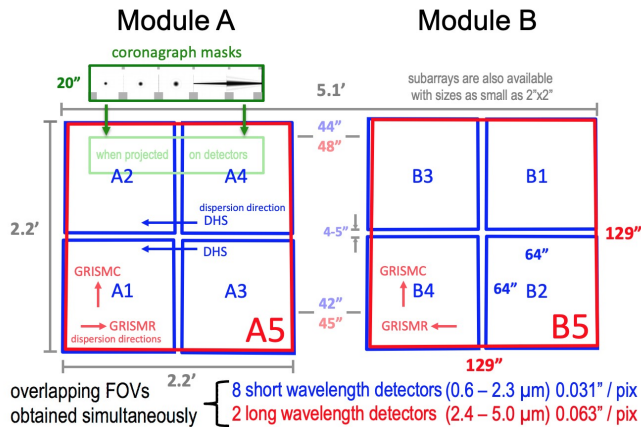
Module A

Module B

coronagraph masks

20"

5.1'

subarrays are also available with sizes as small as 2"x2"

when projected on detectors

A2

A4

44"

48"

B3

B1

2.2'

dispersion direction

DHS

DHS

4-5"

129"

GRISMC

A1

A3

64"

GRISMC

B4

64"

B2

GRISMR

dispersion directions

A5

42"

45"

GRISMR

B5

2.2'

129"

overlapping FOVs obtained simultaneously

8 short wavelength detectors (0.6 – 2.3 µm) 0.031" / pix

2 long wavelength detectors (2.4 – 5.0 µm) 0.063" / pix